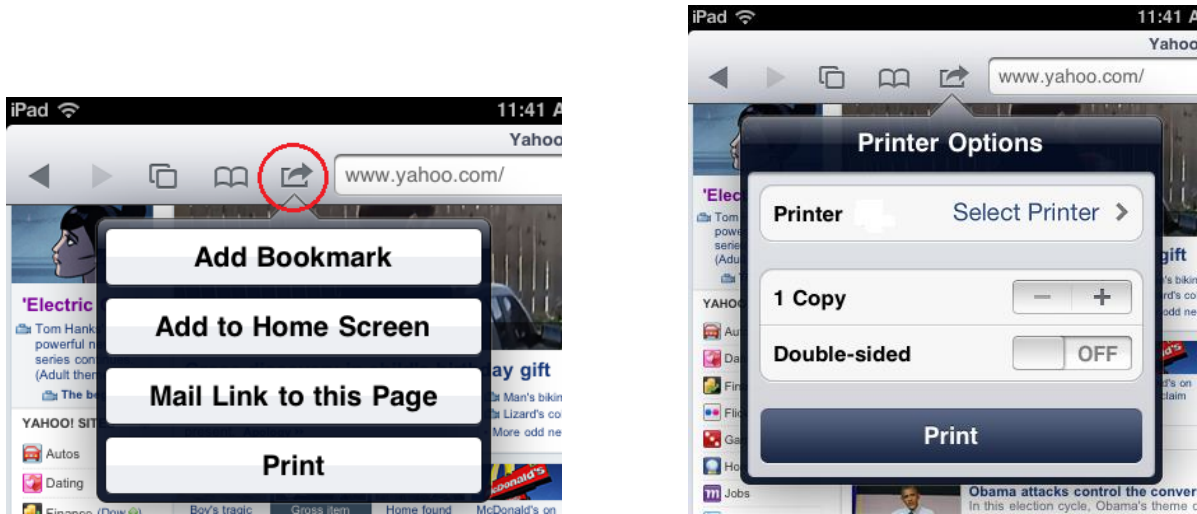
iPad 11:41 A
Yahoo
www.yahoo.com/
'Electric
Tom Hank powerful n series con (Adult them
The b
YAHOO! SIT
Autos
Dating
Finance (Dow
Add Bookmark
Add to Home Screen
Mail Link to this Page
Print
ay gift
Man's bikin
Lizard's co
More odd ne
Boy's tragic
Gross item
Home found
McDonald's on

iPad 11:41 A
Yahoo
www.yahoo.com/
Printer Options
Printer
Select Printer
1 Copy
−
+
Double-sided
OFF
Print
'Elec
Tom powe serie (Adu
YAHOO
Au
Da
Fin
Flic
Ga
Ho
Jobs
gift
's bikin
d's co
d's on
claim
Obama attacks control the conver
In this election cycle, Obama's the